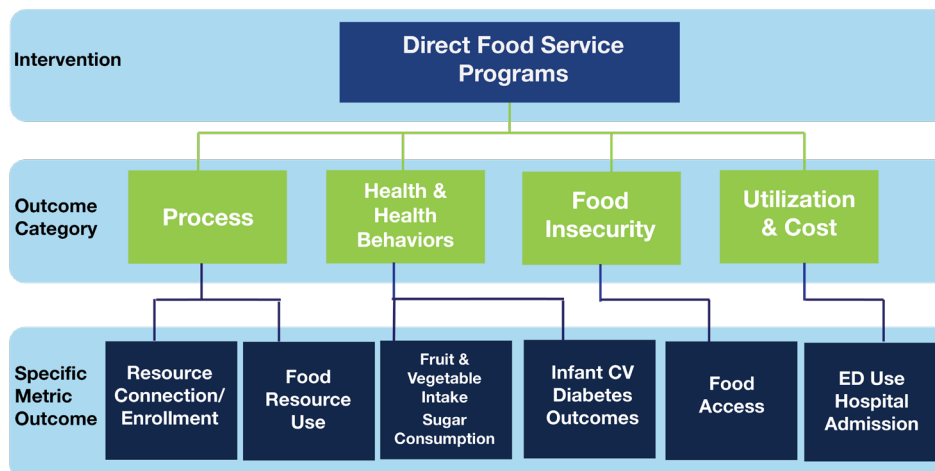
Intervention

Direct Food Service Programs

Outcome Category

Process

Health & Health Behaviors

Food Insecurity

Utilization & Cost

Specific Metric Outcome

Resource Connection/ Enrollment

Food Resource Use

Fruit & Vegetable Intake
Sugar Consumption

Infant CV Diabetes Outcomes

Food Access

ED Use Hospital Admission